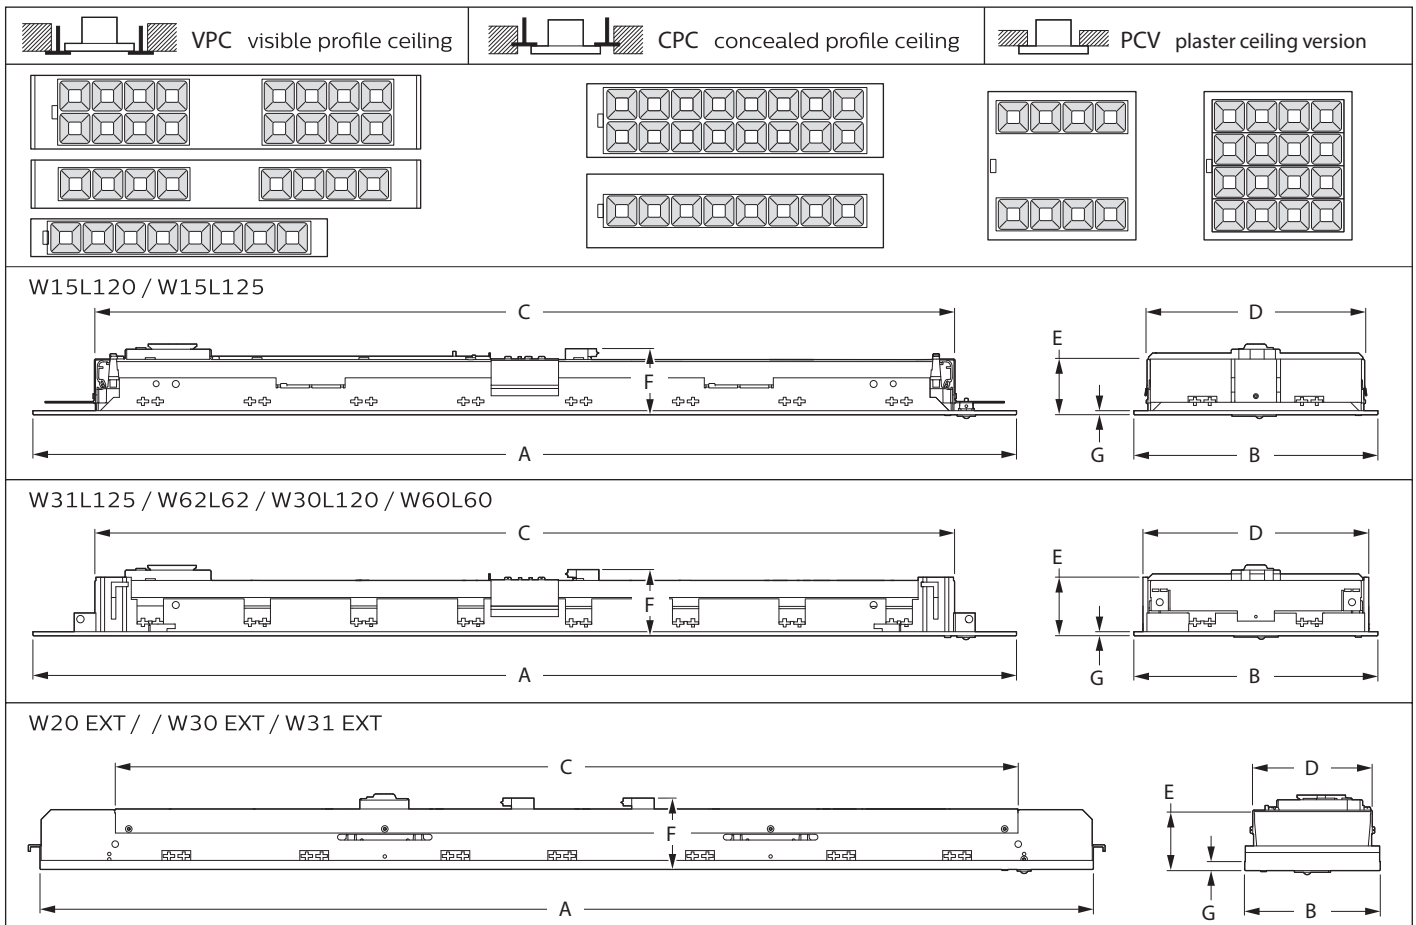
VPC visible profile ceiling

CPC concealed profile ceiling

PCV plaster ceiling version

W15L120 / W15L125

C

F

A

D

E

G

B

W31L125 / W62L62 / W30L120 / W60L60

C

F

A

D

E

G

B

W20 EXT / / W30 EXT / W31 EXT

C

F

A

D

E

G

B